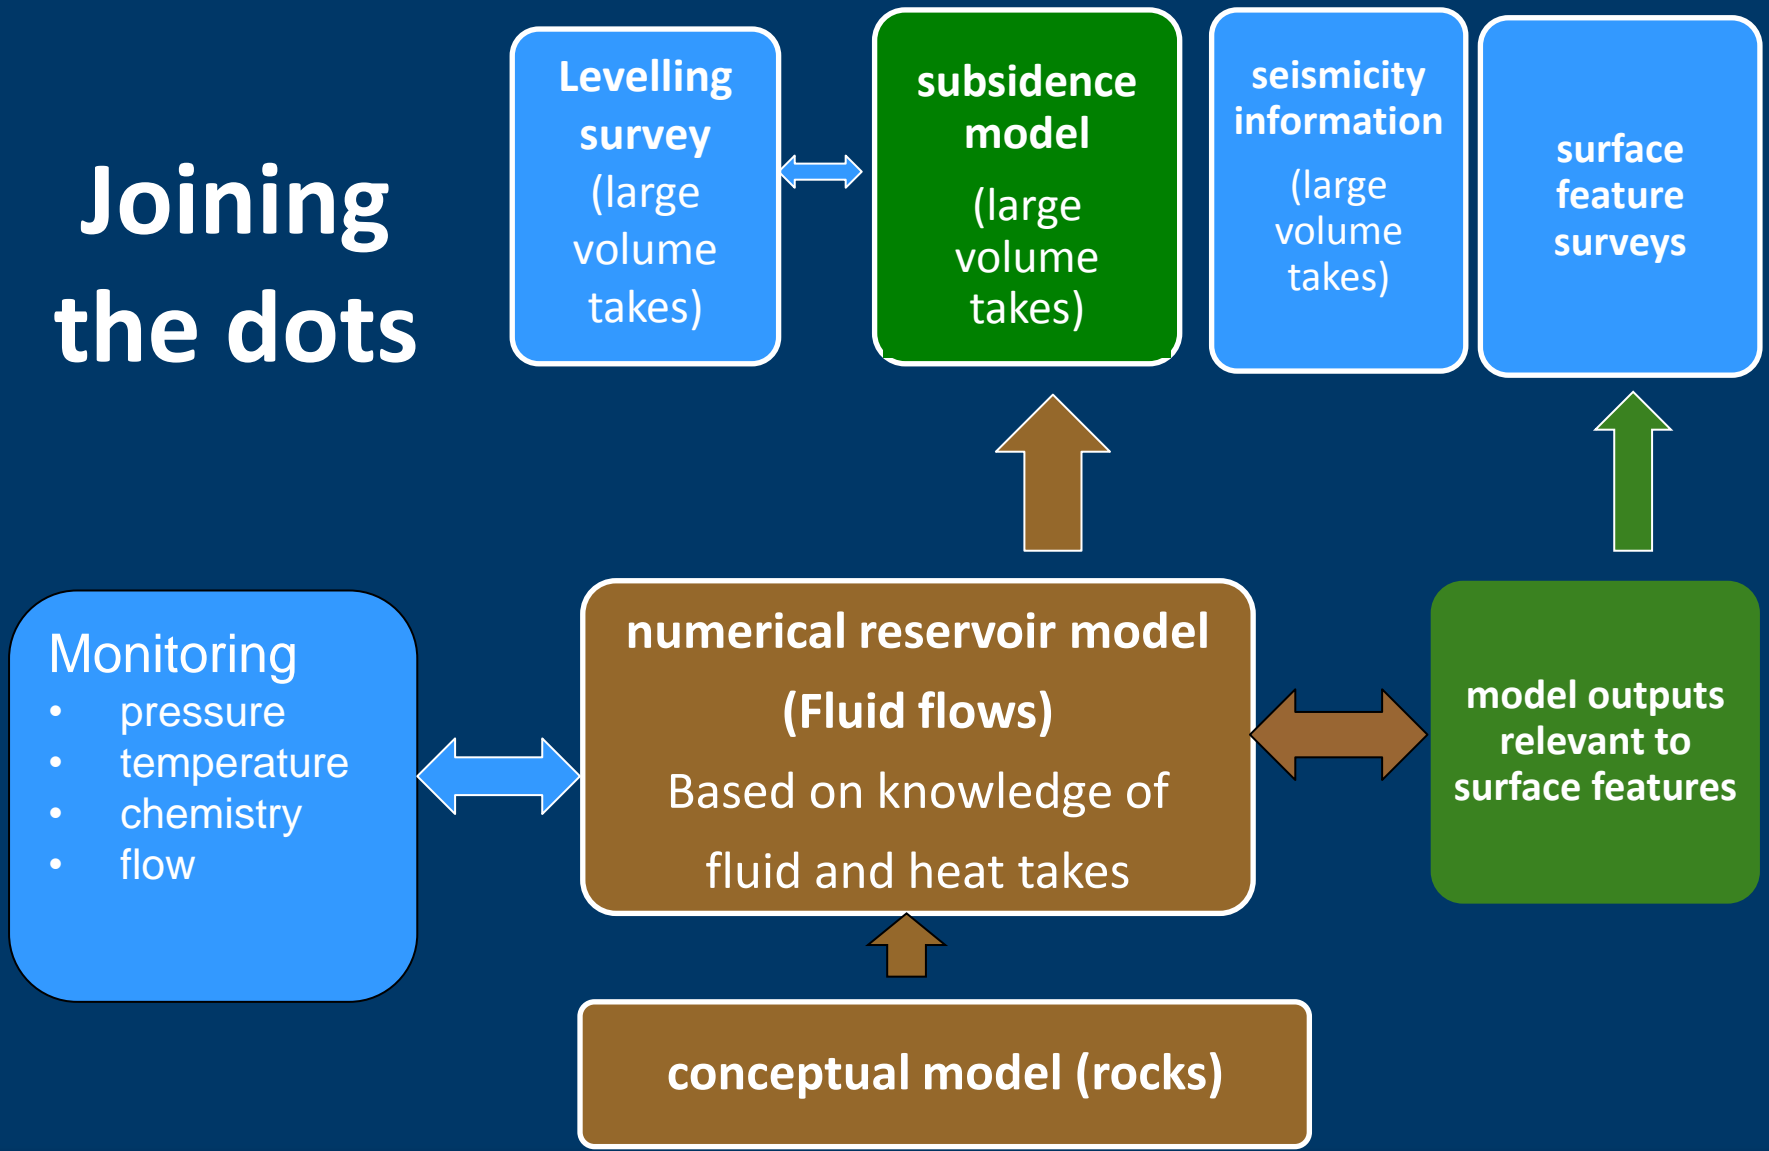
Joining the dots

Levelling survey (large volume takes)

subsidence model (large volume takes)

seismicity information (large volume takes)

surface feature surveys

Monitoring
• pressure
• temperature
• chemistry
• flow

numerical reservoir model (Fluid flows)
Based on knowledge of fluid and heat takes

model outputs relevant to surface features

conceptual model (rocks)